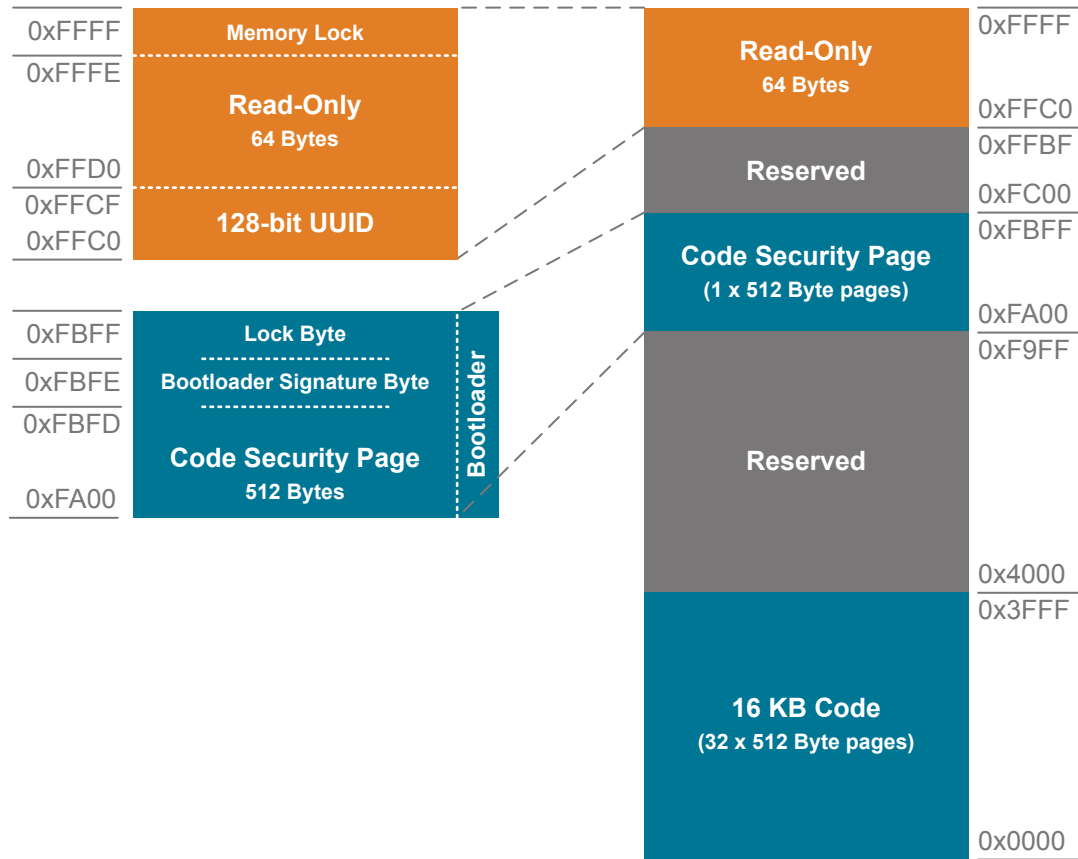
0xFFFF
Memory Lock
0xFFFE
Read-Only
64 Bytes
0xFFD0
0xFFCF
128-bit UUID
0xFFC0

0xFBFF
Lock Byte
0xFBFE
Bootloader Signature Byte
0xFBFD
Code Security Page
512 Bytes
0xFA00
Bootloader

Read-Only
64 Bytes
0xFFFF
0xFFC0
0xFFBF
Reserved
0xFC00
0xFBFF
Code Security Page
(1 x 512 Byte pages)
0xFA00
0xF9FF
Reserved
0x4000
0x3FFF
16 KB Code
(32 x 512 Byte pages)
0x0000